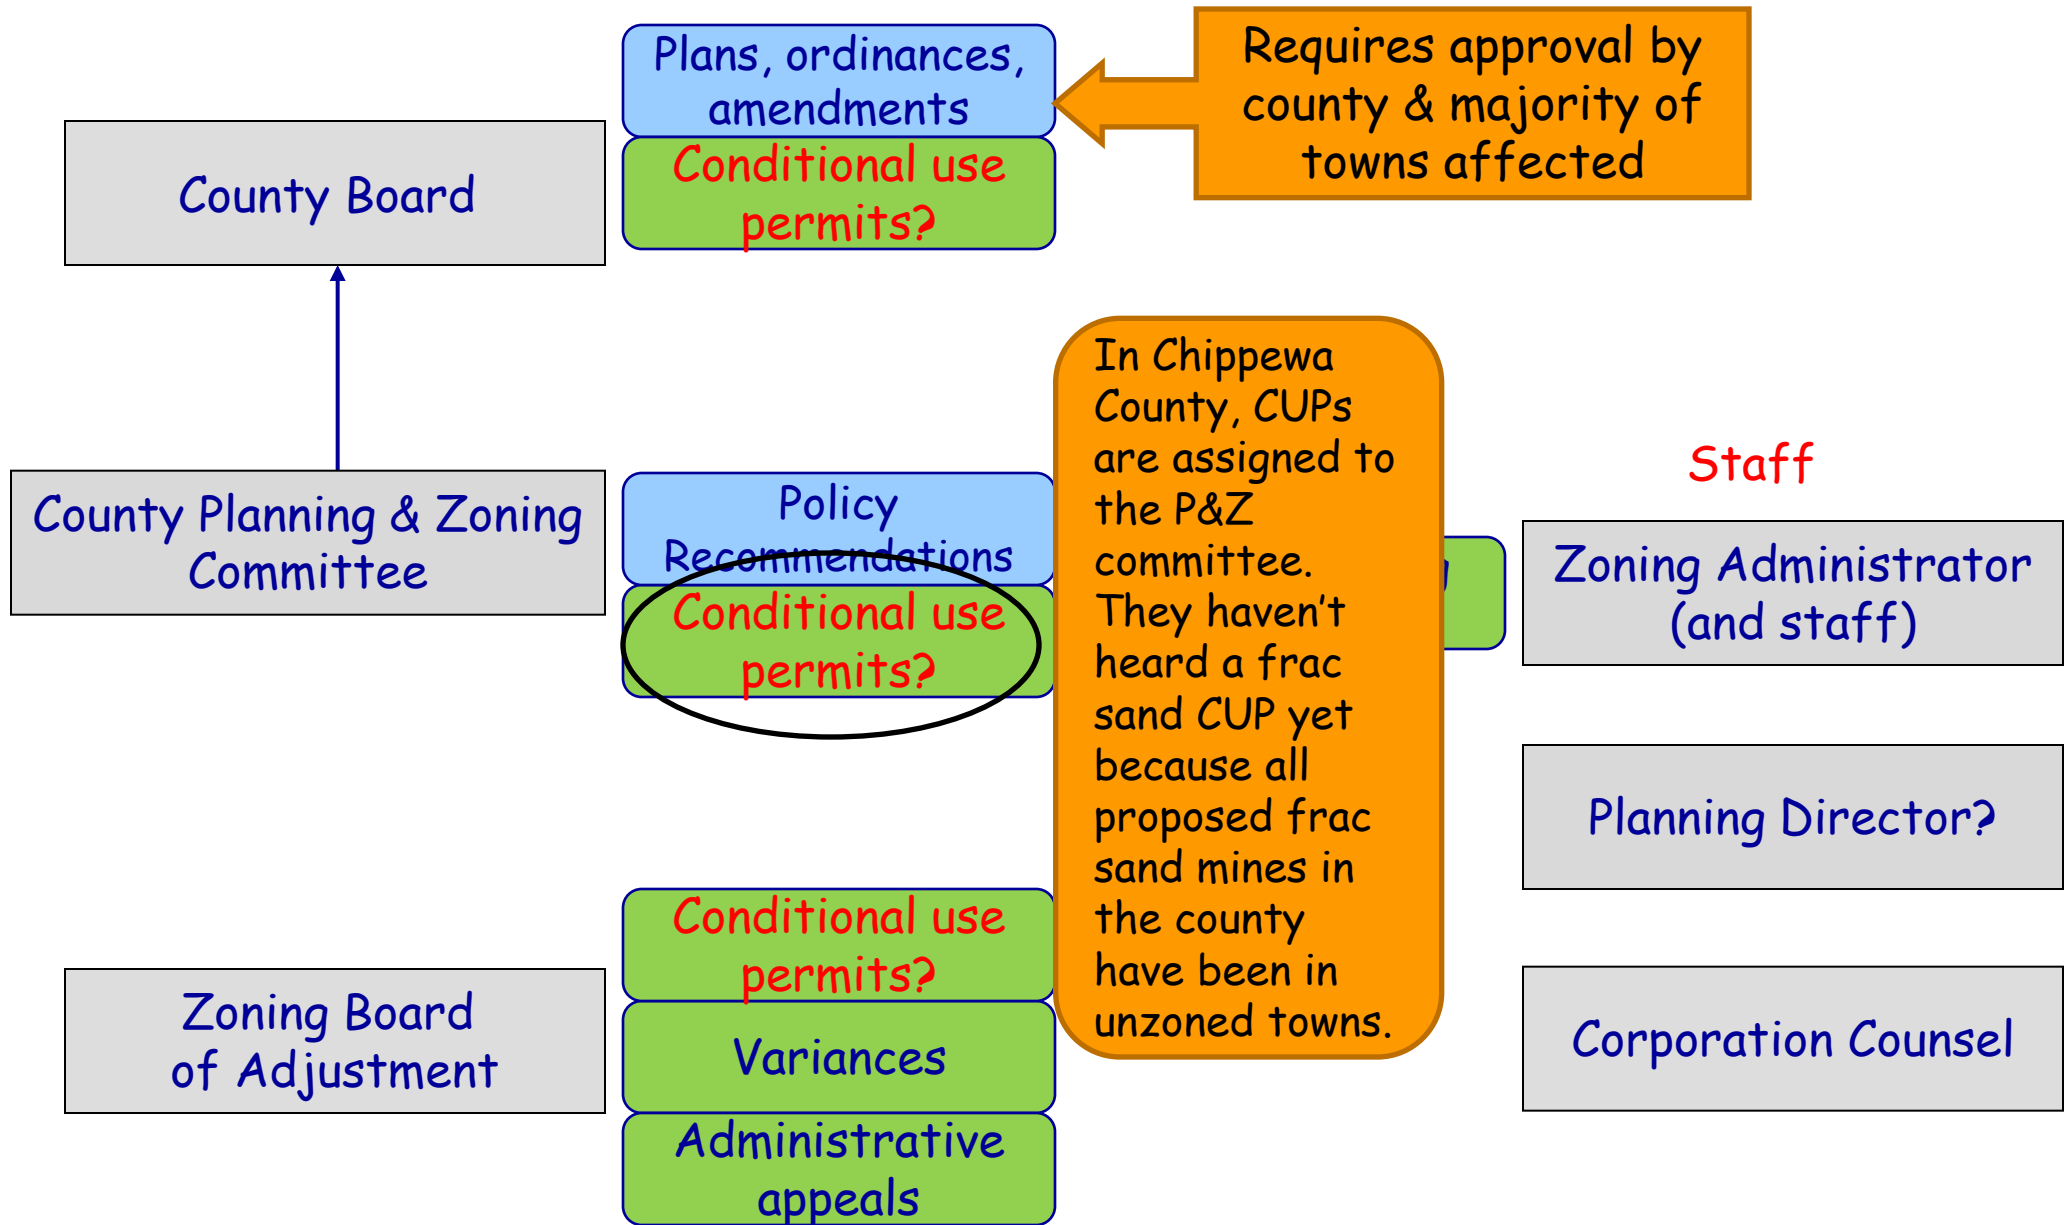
Plans, ordinances, amendments

Conditional use permits?

Requires approval by county & majority of towns affected

County Board

County Planning & Zoning Committee

Policy Recommendations

Conditional use permits?

In Chippewa County, CUPs are assigned to the P&Z committee. They haven't heard a frac sand CUP yet because all proposed frac sand mines in the county have been in unzoned towns.

Staff

Zoning Administrator (and staff)

Planning Director?

Zoning Board of Adjustment

Conditional use permits?

Variances

Administrative appeals

Corporation Counsel